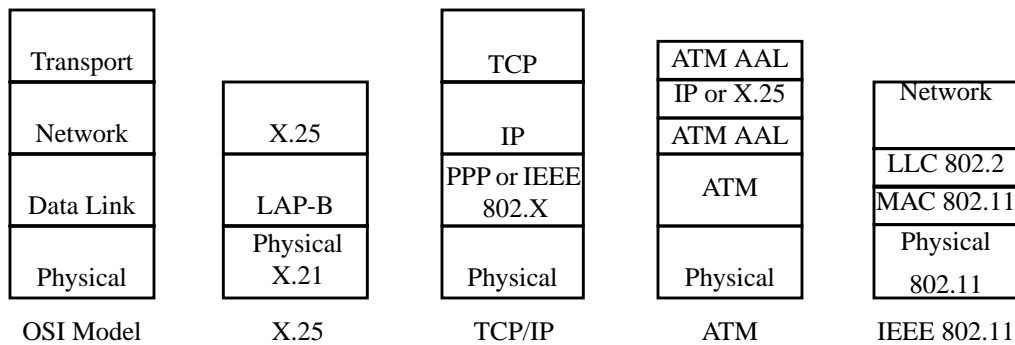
Transport

Network

Data Link

Physical

OSI Model

X.25

LAP-B

Physical
X.21

X.25

TCP

IP

PPP or IEEE
802.X

Physical

TCP/IP

ATM AAL

IP or X.25

ATM AAL

ATM

Physical

ATM

Network

LLC 802.2

MAC 802.11

Physical
802.11

IEEE 802.11